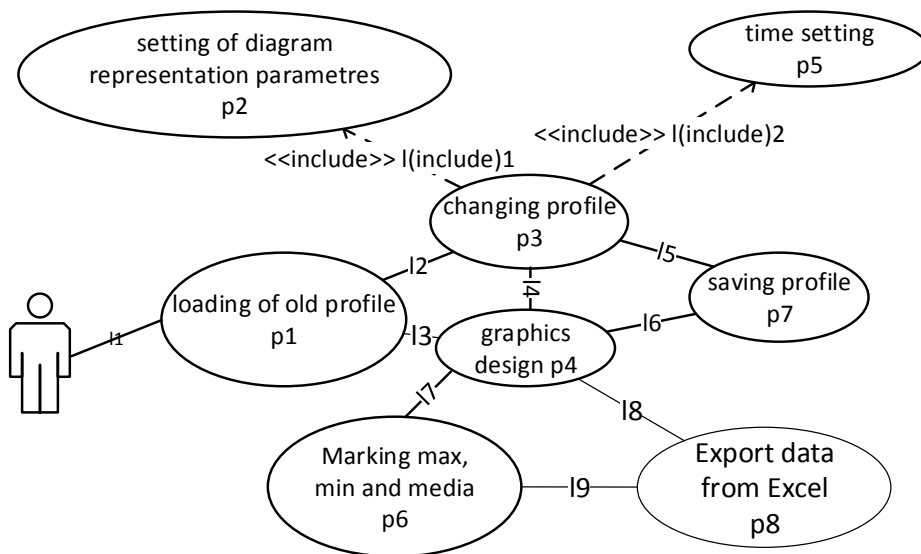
setting of diagram representation parametres p2

time setting p5

<<include>> l(include)1

<<include>> l(include)2

changing profile p3

l2

l5

l4

saving profile p7

l1

loading of old profile p1

l3

graphics design p4

l6

l7

l8

Marking max, min and media p6

l9

Export data from Excel p8